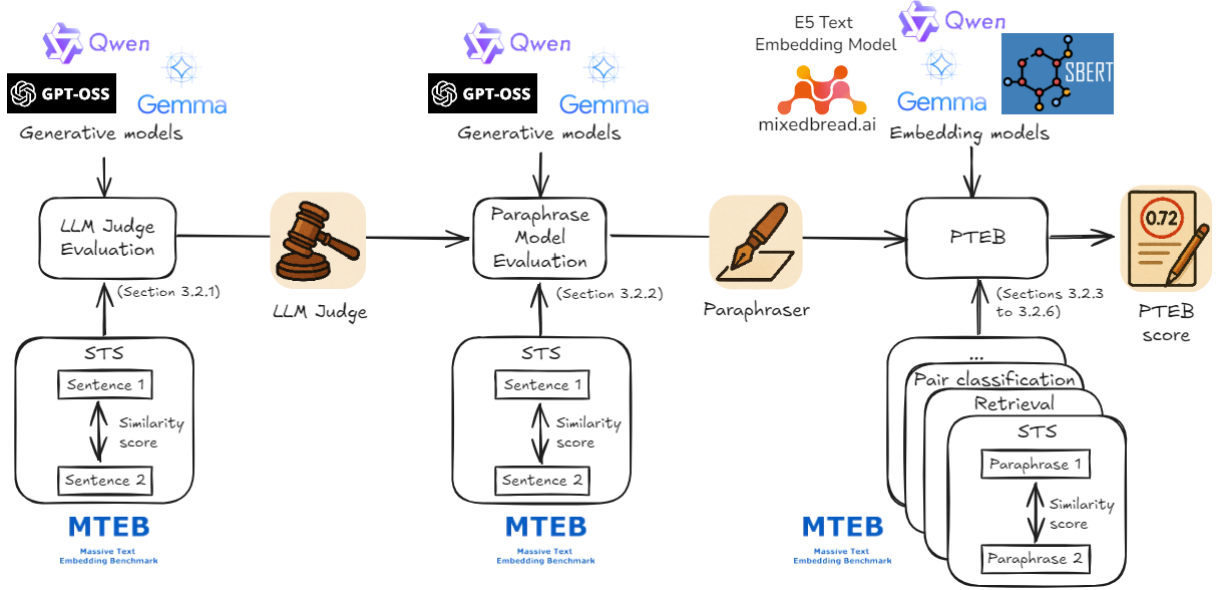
Qwen
GPT-OSS
Gemma
Generative models

LLM Judge Evaluation
(Section 3.2.1)

LLM Judge

STS
Sentence 1
Similarity score
Sentence 2

MTEB
Massive Text Embedding Benchmark

Qwen
GPT-OSS
Gemma
Generative models

Paraphrase Model Evaluation
(Section 3.2.2)

Paraphraser

STS
Sentence 1
Similarity score
Sentence 2

MTEB
Massive Text Embedding Benchmark

E5 Text Embedding Model
mixedbread.ai
Qwen
Gemma
SBERT
Embedding models

PTEB
(Sections 3.2.3 to 3.2.6)

0.72
PTEB score

...
Pair classification
Retrieval
STS
Paraphrase 1
Similarity score
Paraphrase 2

MTEB
Massive Text Embedding Benchmark